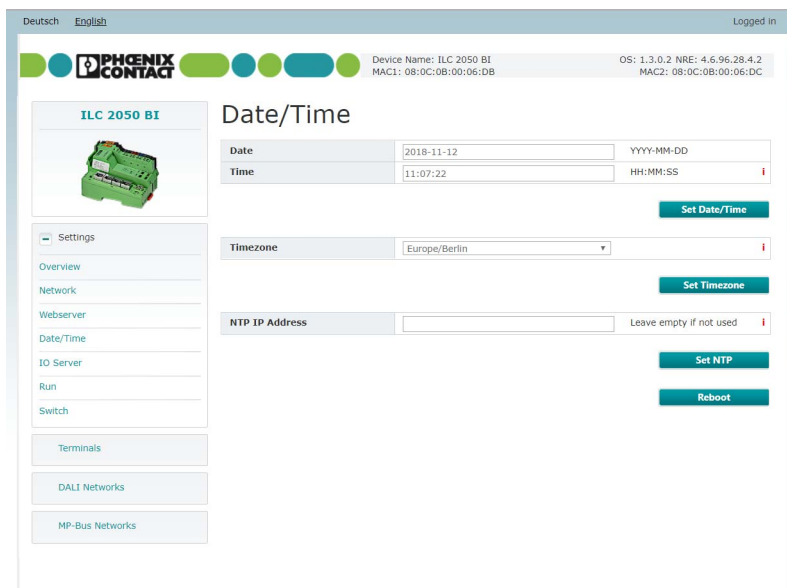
Deutsch English

Logged in

PHOENIX CONTACT

Device Name: ILC 2050 BI
MAC1: 08:0C:0B:00:06:DB

OS: 1.3.0.2 NRE: 4.6.96.28.4.2
MAC2: 08:0C:0B:00:06:DC

ILC 2050 BI

Settings

Overview

Network

Webserver

Date/Time

IO Server

Run

Switch

Terminals

DALI Networks

MP-Bus Networks

Date/Time

| Date | 2018-11-12 | YYYY-MM-DD | |
|---|---|---|---|
| Time | 11:07:22 | HH:MM:SS | i |

Set Date/Time

| Timezone | Europe/Berlin | i |
|---|---|---|

Set Timezone

| NTP IP Address | | Leave empty if not used | i |
|---|---|---|---|

Set NTP

Reboot